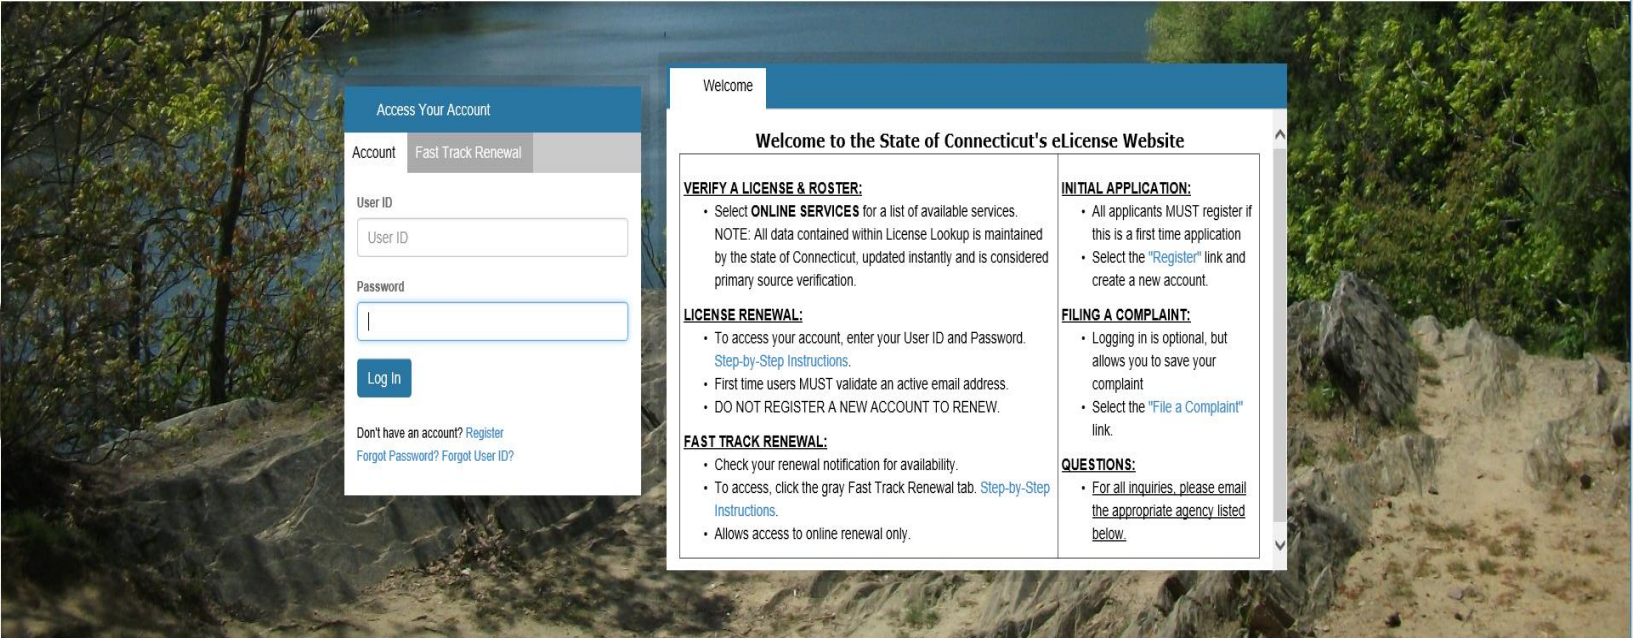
Access Your Account

Account | Fast Track Renewal

User ID

User ID

Password

Log In

Don't have an account? Register
Forgot Password? Forgot User ID?

Welcome

Welcome to the State of Connecticut's eLicense Website

VERIFY A LICENSE & ROSTER:
• Select ONLINE SERVICES for a list of available services. NOTE: All data contained within License Lookup is maintained by the state of Connecticut, updated instantly and is considered primary source verification.

LICENSE RENEWAL:
• To access your account, enter your User ID and Password. Step-by-Step Instructions.
• First time users MUST validate an active email address.
• DO NOT REGISTER A NEW ACCOUNT TO RENEW.

FAST TRACK RENEWAL:
• Check your renewal notification for availability.
• To access, click the gray Fast Track Renewal tab. Step-by-Step Instructions.
• Allows access to online renewal only.

INITIAL APPLICATION:
• All applicants MUST register if this is a first time application
• Select the "Register" link and create a new account.

FILING A COMPLAINT:
• Logging in is optional, but allows you to save your complaint
• Select the "File a Complaint" link.

QUESTIONS:
• For all inquiries, please email the appropriate agency listed below.